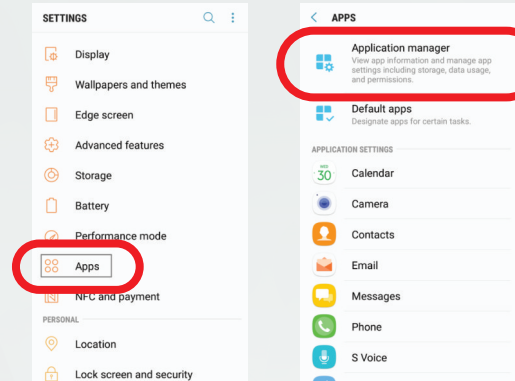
SETTINGS

Display

Wallpapers and themes

Edge screen

Advanced features

Storage

Battery

Performance mode

Apps

NFC and payment

PERSONAL

Location

Lock screen and security

APPS

Application manager
View app information and manage app settings including storage, data usage, and permissions.

Default apps
Designate apps for certain tasks.

APPLICATION SETTINGS

30 Calendar

Camera

Contacts

Email

Messages

Phone

S Voice